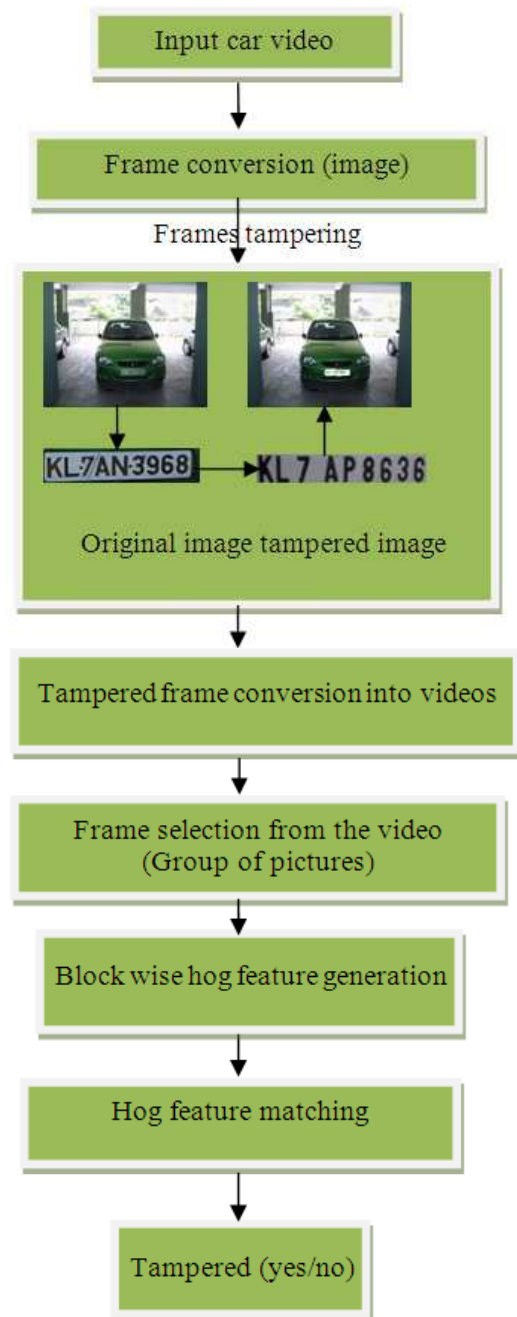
Input car video

Frame conversion (image)

Frames tampering

KL-7AN-3968

KL 7 AP 8636

Original image tampered image

Tampered frame conversion into videos

Frame selection from the video (Group of pictures)

Block wise hog feature generation

Hog feature matching

Tampered (yes/no)